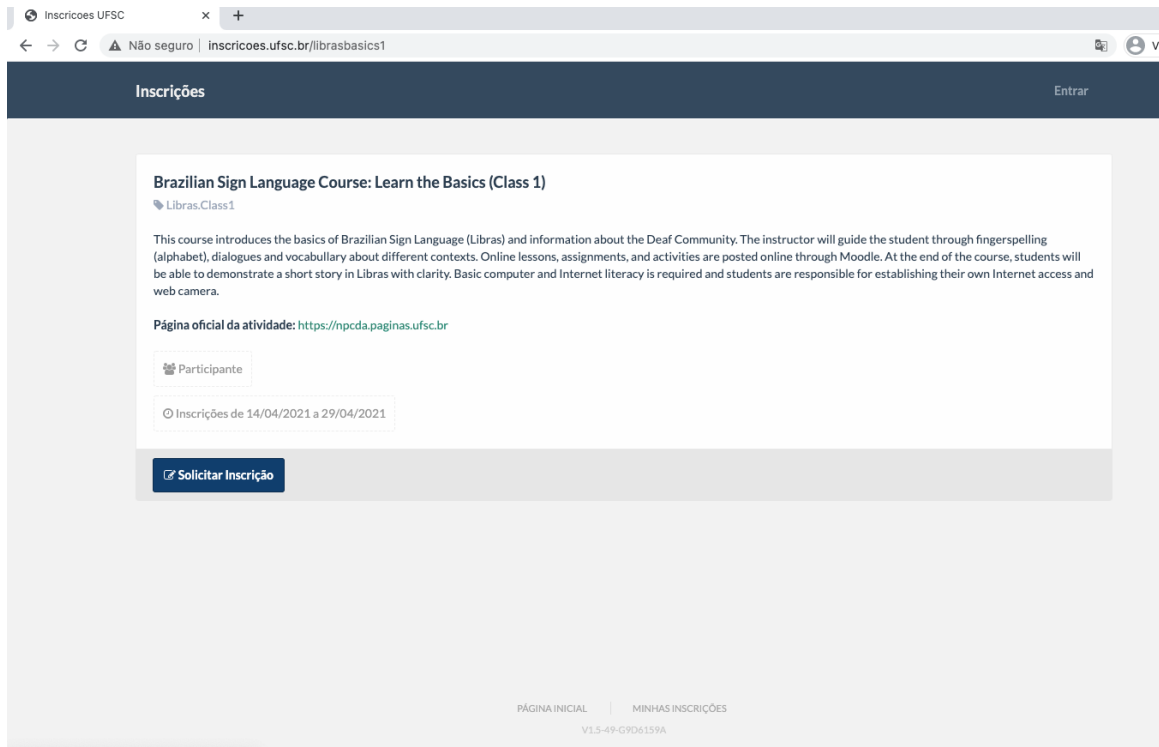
Inscricoes UFSC × +

Não seguro | inscricoes.ufsc.br/librasbasics1

V

Inscrições

Entrar

Brazilian Sign Language Course: Learn the Basics (Class 1)

Libras.Class1

This course introduces the basics of Brazilian Sign Language (Libras) and information about the Deaf Community. The instructor will guide the student through fingerspelling (alphabet), dialogues and vocabullary about different contexts. Online lessons, assignments, and activities are posted online through Moodle. At the end of the course, students will be able to demonstrate a short story in Libras with clarity. Basic computer and Internet literacy is required and students are responsible for establishing their own Internet access and web camera.

Página oficial da atividade: https://npcda.paginas.ufsc.br

Participante

Inscrições de 14/04/2021 a 29/04/2021

Solicitar Inscrição

PÁGINA INICIAL | MINHAS INSCRIÇÕES

V1.5-49-G9D6159A